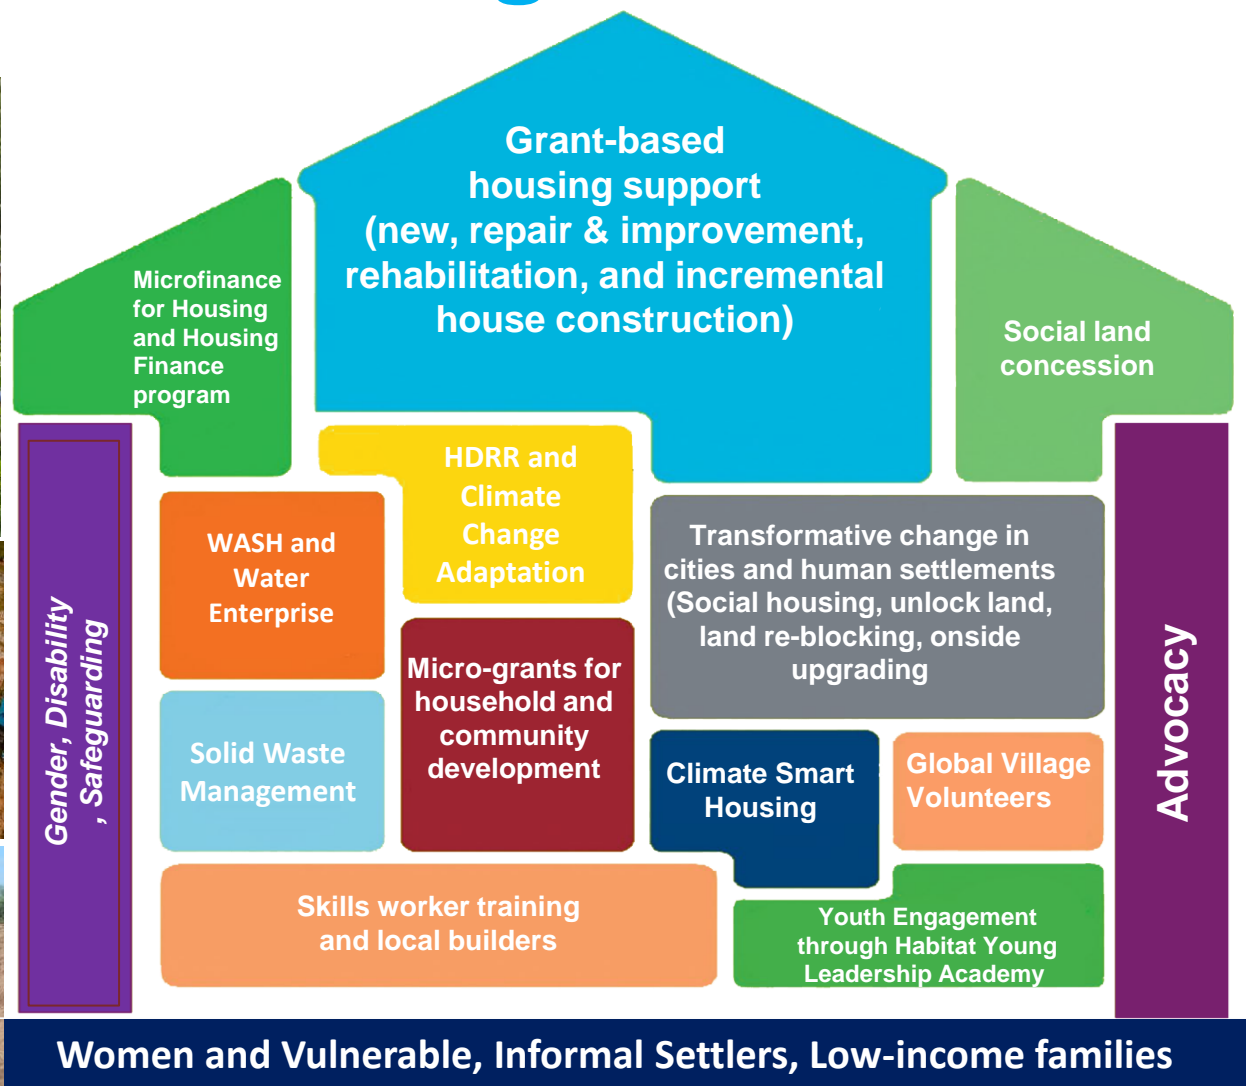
Grant-based housing support (new, repair & improvement, rehabilitation, and incremental house construction)

Microfinance for Housing and Housing Finance program

Social land concession

Gender, Disability , Safeguarding

HDRR and Climate Change Adaptation

WASH and Water Enterprise

Transformative change in cities and human settlements (Social housing, unlock land, land re-blocking, onside upgrading

Micro-grants for household and community development

Solid Waste Management

Climate Smart Housing

Global Village Volunteers

Advocacy

Skills worker training and local builders

Youth Engagement through Habitat Young Leadership Academy

Women and Vulnerable, Informal Settlers, Low-income families